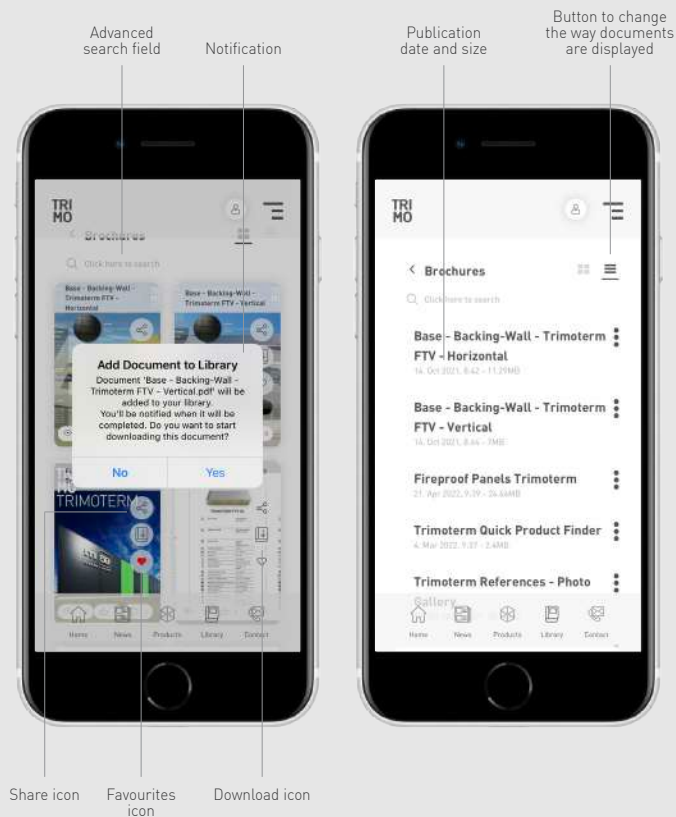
Advanced search field

Notification

TRI MO

Brochures

Click here to search

Base - Backing-Wall - Trimoterm FTV - Horizontal

Base - Backing-Wall - Trimoterm FTV - Vertical

Add Document to Library

Document 'Base - Backing-Wall - Trimoterm FTV - Vertical.pdf' will be added to your library. You'll be notified when it will be completed. Do you want to start downloading this document?

No

Yes

TRIMOTERM

Home News Products Library Contact

Share icon

Favourites icon

Download icon

Publication date and size

Button to change the way documents are displayed

TRI MO

Brochures

Click here to search

Base - Backing-Wall - Trimoterm FTV - Horizontal

14. Oct 2021, 8:42 - 11.29MB

Base - Backing-Wall - Trimoterm FTV - Vertical

14. Oct 2021, 8:44 - 7MB

Fireproof Panels Trimoterm

21. Apr 2022, 9:39 - 26.66MB

Trimoterm Quick Product Finder

4. Mar 2022, 9:37 - 3.4MB

Trimoterm References - Photo Gallery

Home News Products Library Contact